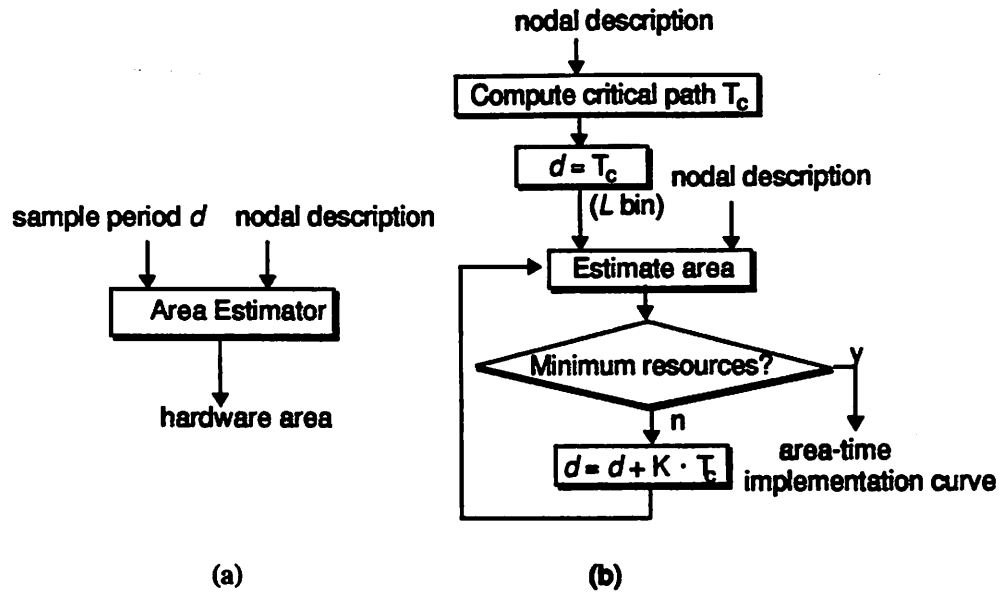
sample period $d$

nodal description

Area Estimator

hardware area

(a)

nodal description

Compute critical path $T_c$

$d = T_c$

($L$ bin)

nodal description

Estimate area

Minimum resources?

y

n

area-time implementation curve

$d = d + K \cdot T_c$

(b)